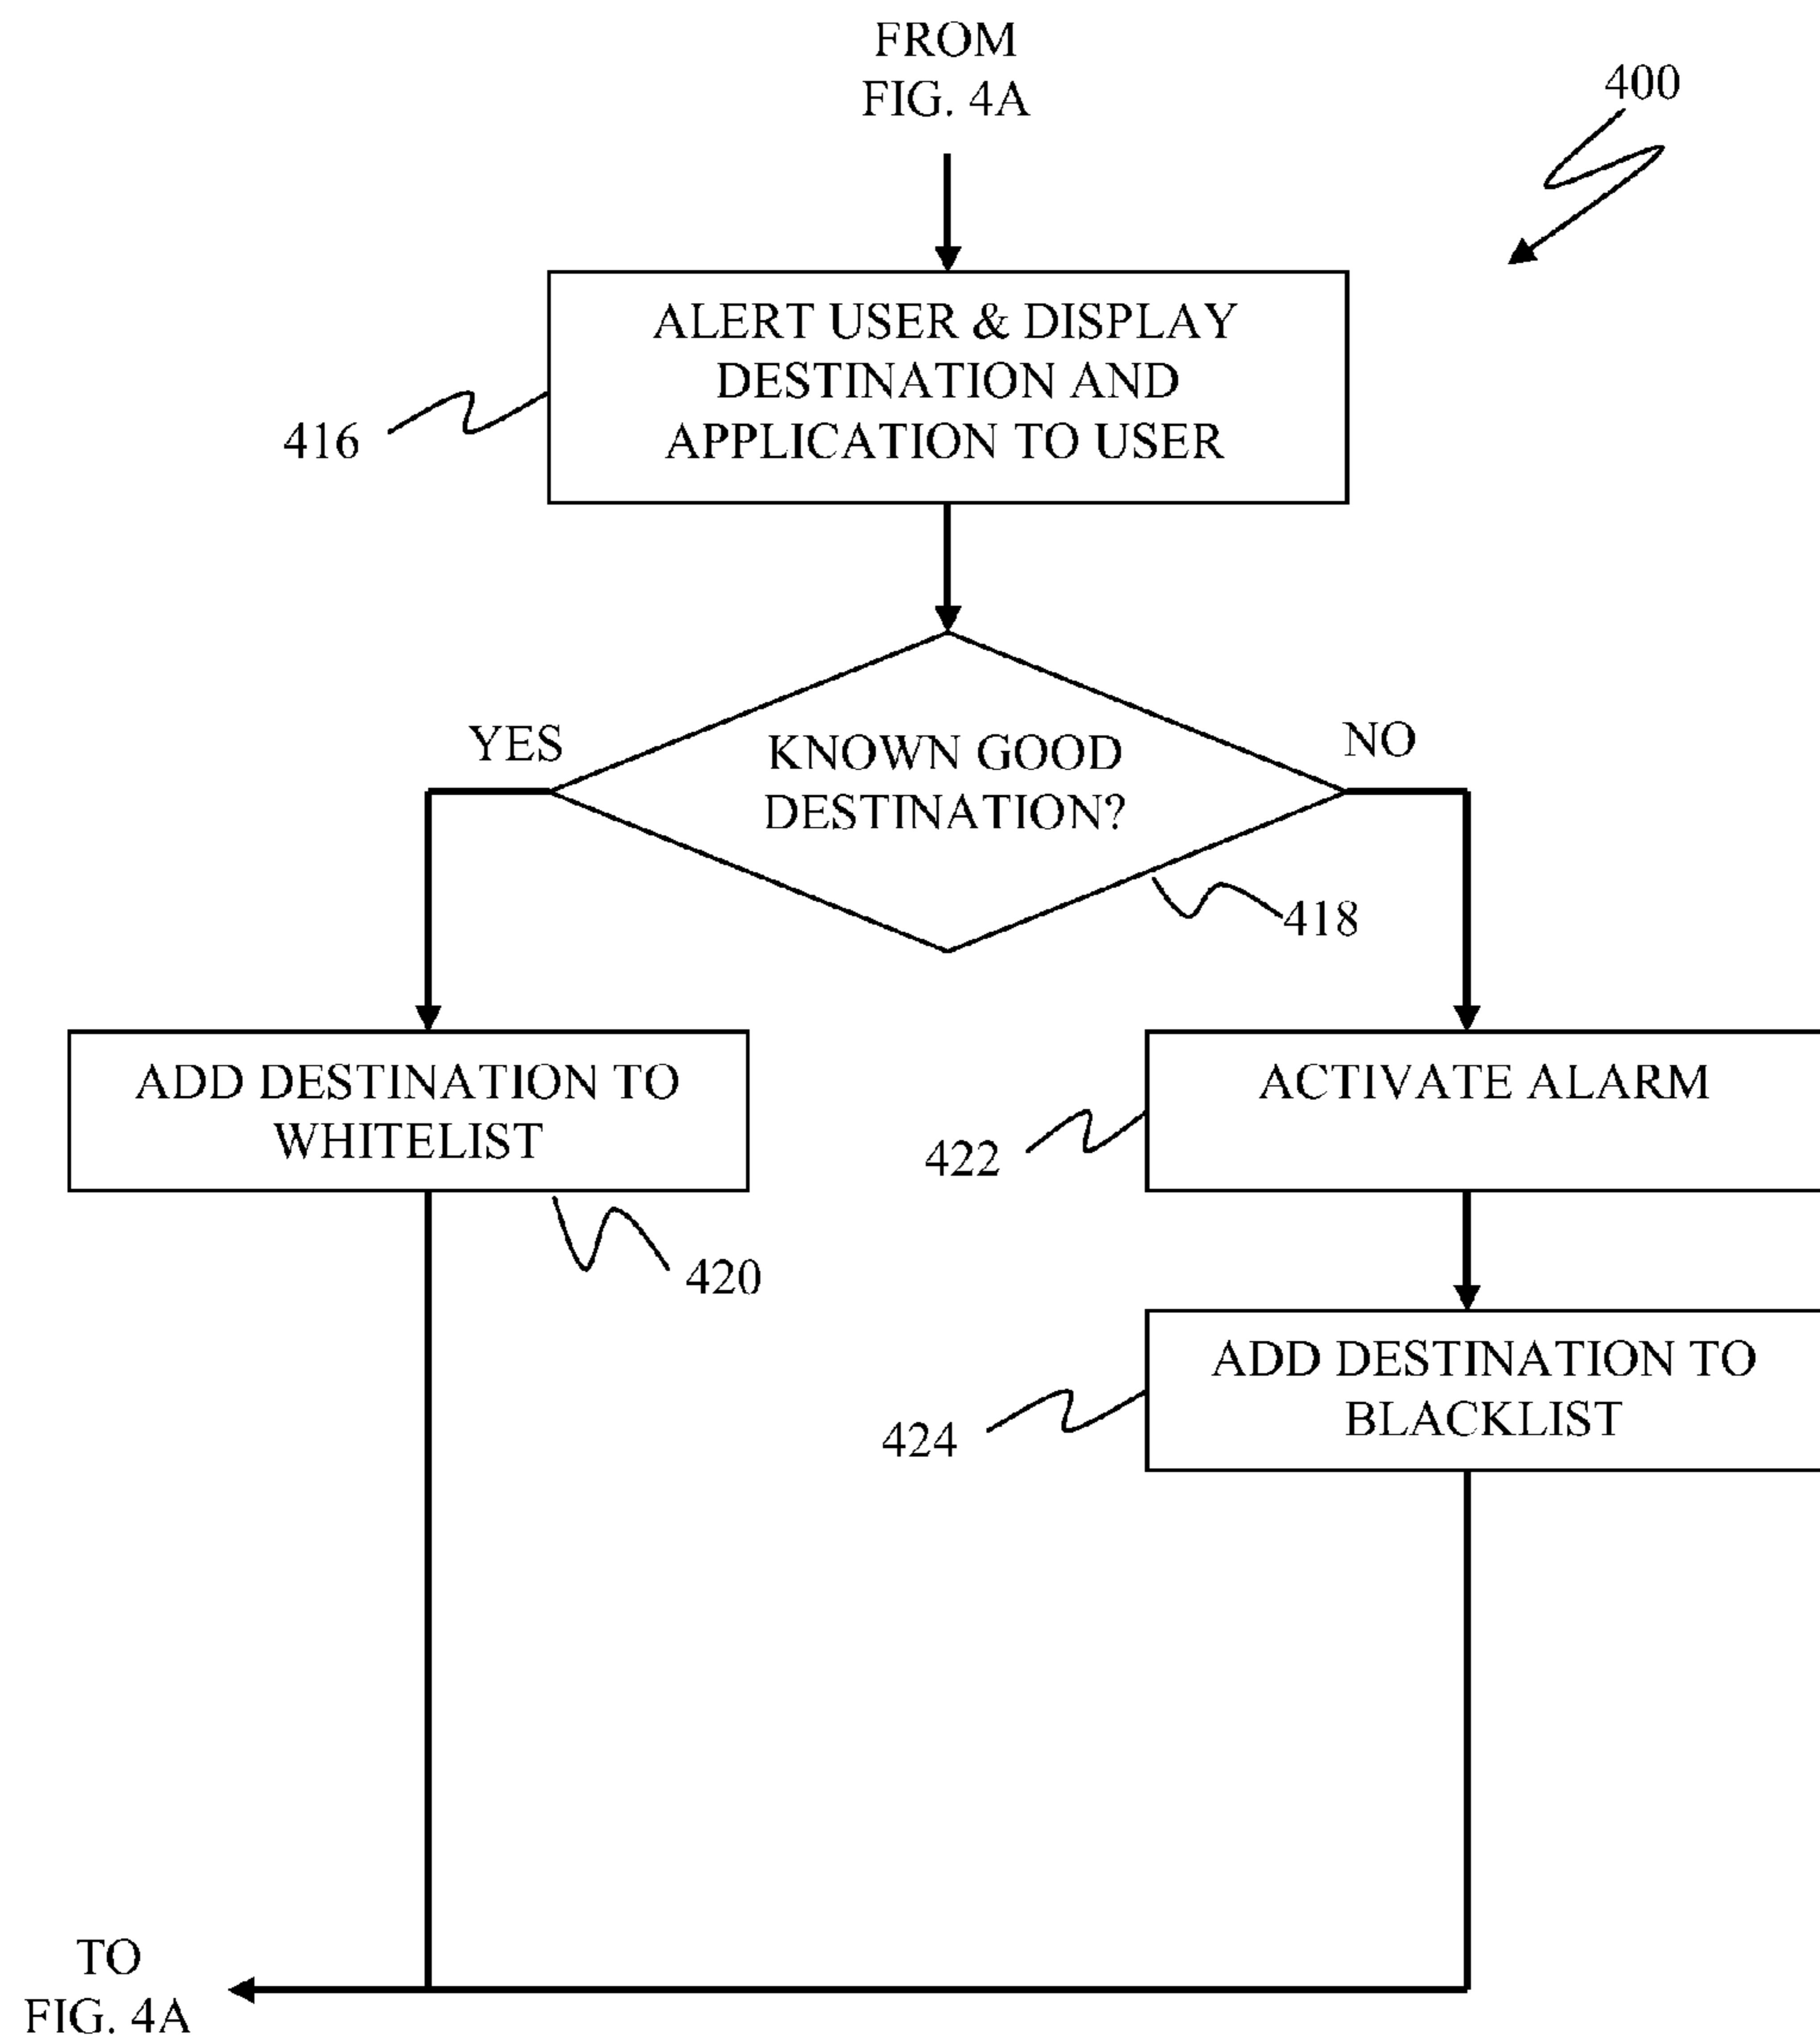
FROM
FIG. 4A

400

416

ALERT USER & DISPLAY DESTINATION AND APPLICATION TO USER

YES

KNOWN GOOD DESTINATION?

NO

418

ADD DESTINATION TO WHITELIST

420

422

ACTIVATE ALARM

424

ADD DESTINATION TO BLACKLIST

TO
FIG. 4A